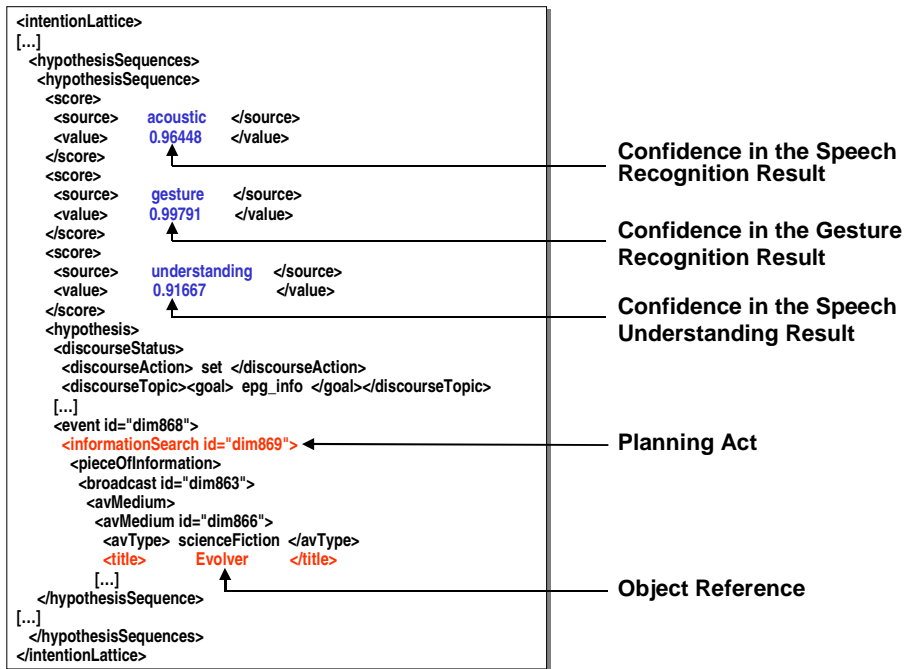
<intentionLattice>
[…]
<hypothesisSequences>
<hypothesisSequence>
<score>
<source> acoustic </source>
<value> 0.96448 </value>
</score>
<score>
<source> gesture </source>
<value> 0.99791 </value>
</score>
<score>
<source> understanding </source>
<value> 0.91667 </value>
</score>
<hypothesis>
<discourseStatus>
<discourseAction> set </discourseAction>
<discourseTopic><goal> epg_info </goal></discourseTopic>
[…]
<event id="dim868">
<informationSearch id="dim869">
<pieceOfInformation>
<broadcast id="dim863">
<avMedium>
<avMedium id="dim866">
<avType> scienceFiction </avType>
<title> Evolver </title>
[…]
</hypothesisSequence>
[…]
</hypothesisSequences>
</intentionLattice>

Confidence in the Speech Recognition Result

Confidence in the Gesture Recognition Result

Confidence in the Speech Understanding Result

Planning Act

Object Reference